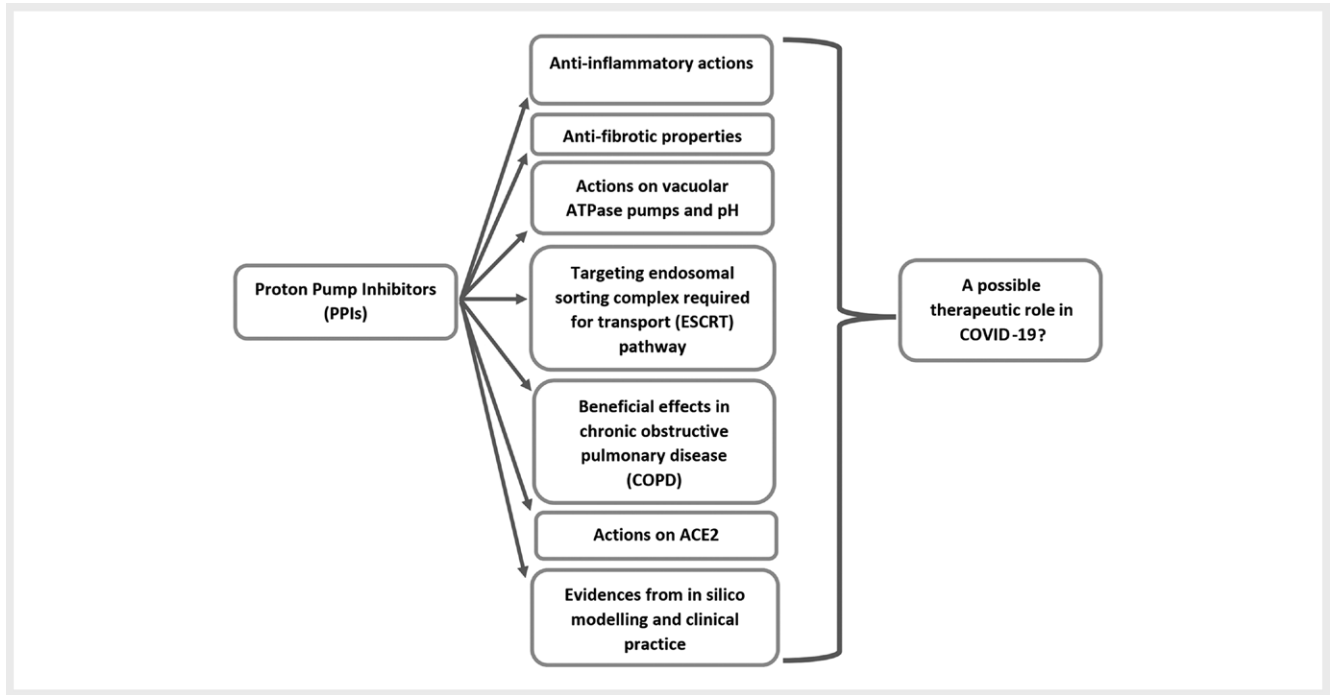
Proton Pump Inhibitors (PPIs)

Anti-inflammatory actions

Anti-fibrotic properties

Actions on vacuolar ATPase pumps and pH

Targeting endosomal sorting complex required for transport (ESCRT) pathway

Beneficial effects in chronic obstructive pulmonary disease (COPD)

Actions on ACE2

Evidences from in silico modelling and clinical practice

A possible therapeutic role in COVID-19?